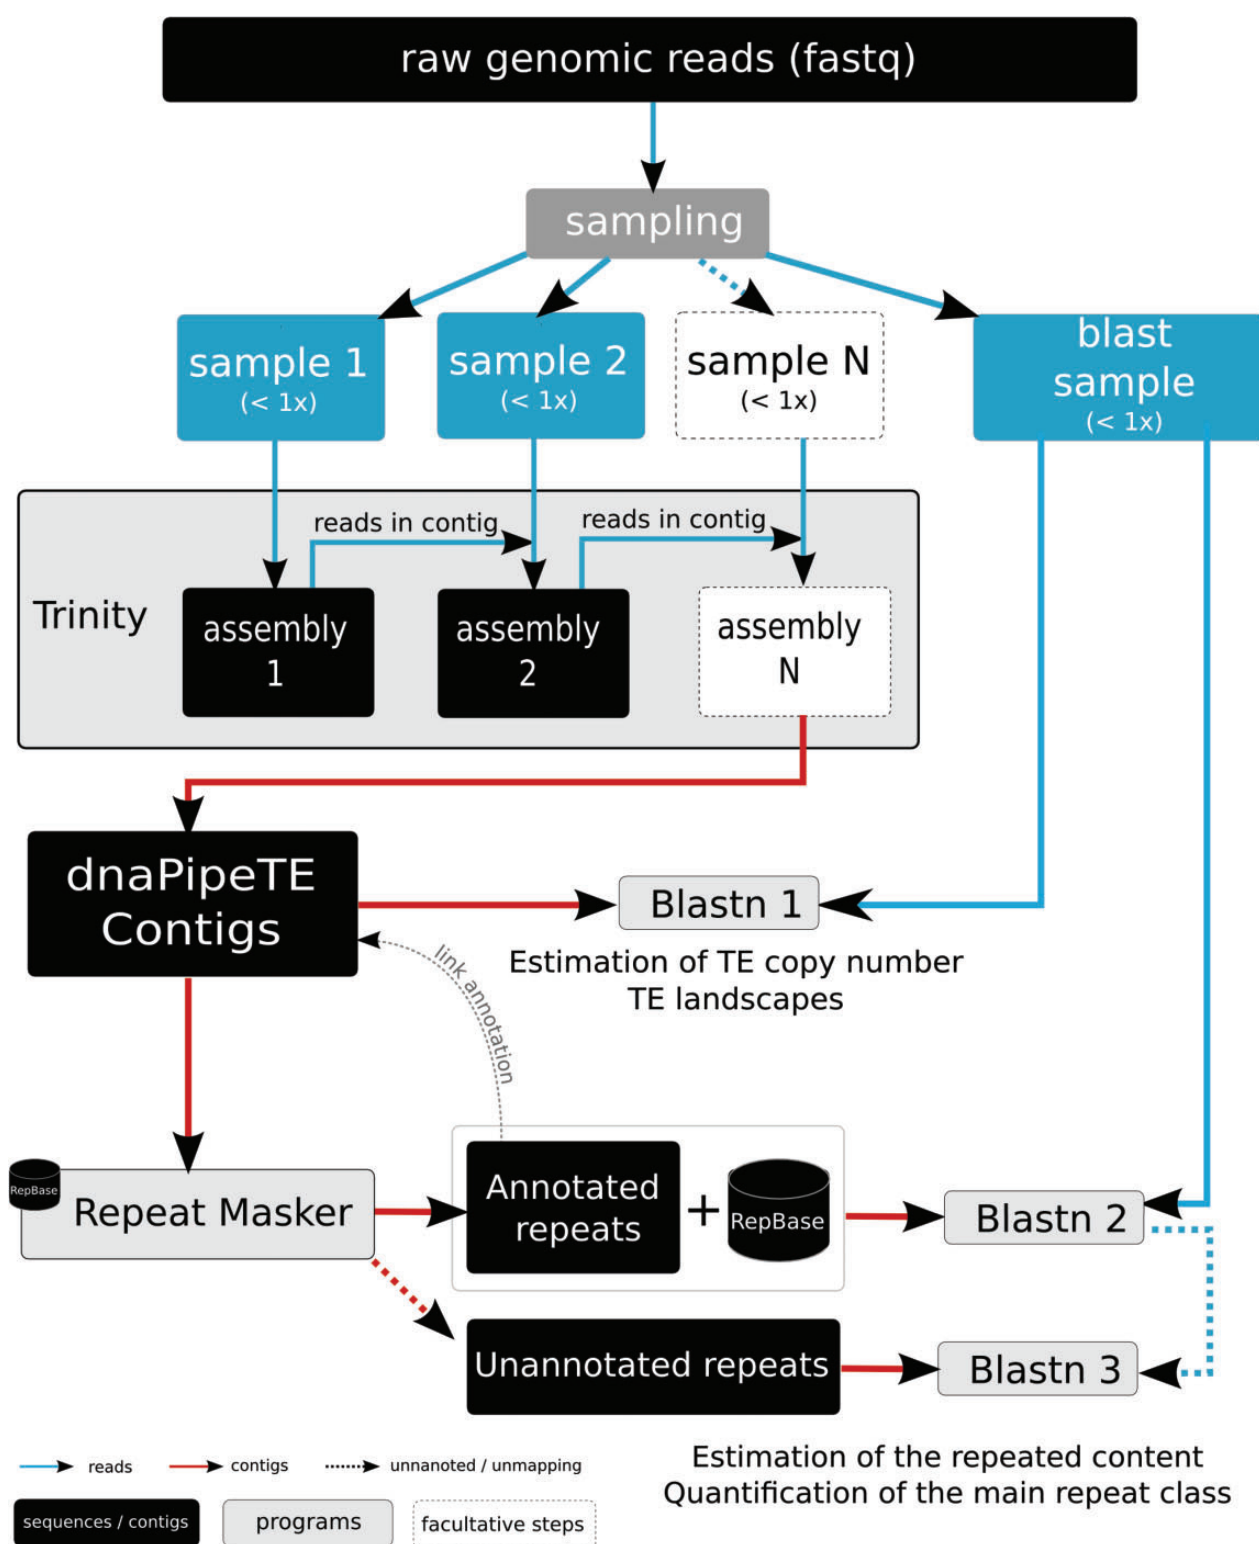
raw genomic reads (fastq)

sampling

sample 1
(< 1x)

sample 2
(< 1x)

sample N
(< 1x)

blast sample
(< 1x)

Trinity

reads in contig

reads in contig

assembly 1

assembly 2

assembly N

dnaPipeTE Contigs

Blastn 1

Estimation of TE copy number
TE landscapes

link annotation

RepBase

Repeat Masker

Annotated repeats

+

RepBase

Blastn 2

Unannotated repeats

Blastn 3

reads

contigs

unnanoted / unmapping

sequences / contigs

programs

facultative steps

Estimation of the repeated content
Quantification of the main repeat class